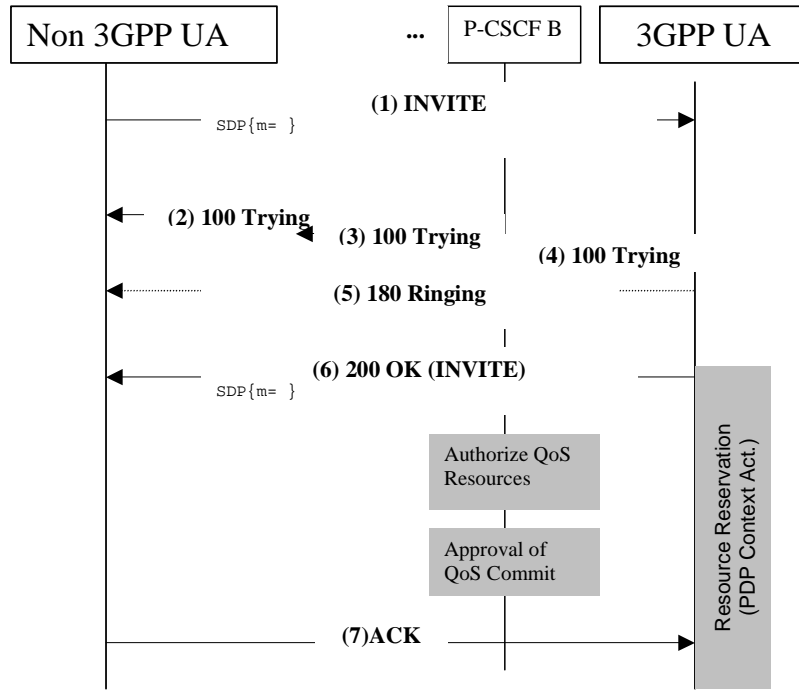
Non 3GPP UA

...

P-CSCF B

3GPP UA

(1) INVITE

SDP{m= }

(2) 100 Trying

(3) 100 Trying

(4) 100 Trying

(5) 180 Ringing

(6) 200 OK (INVITE)

SDP{m= }

Authorize QoS Resources

Approval of QoS Commit

Resource Reservation (PDP Context Act.)

(7)ACK